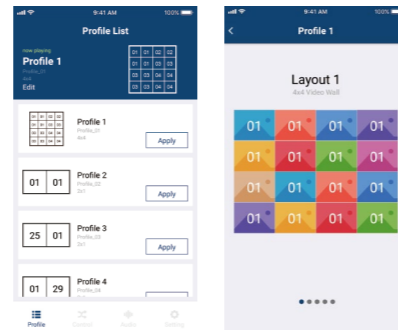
9:41 AM 100%

Profile List

now playing
Profile 1
Profile_01
4x4
Edit

| 01 | 01 | 02 | 02 |
|---|---|---|---|
| 01 | 01 | 02 | 02 |
| 03 | 03 | 04 | 04 |
| 03 | 03 | 04 | 04 |

Profile 1
Profile_01
4x4
Apply

01 01
Profile 2
Profile_02
2x1
Apply

25 01
Profile 3
Profile_03
2x1
Apply

01 29
Profile 4
Profile_04
Apply

Profile Custom Audio Setting

9:41 AM 100%

Profile 1

Layout 1
4x4 Video Wall

| 01 | 01 | 01 | 01 |
|---|---|---|---|
| 01 | 01 | 01 | 01 |
| 01 | 01 | 01 | 01 |
| 01 | 01 | 01 | 01 |